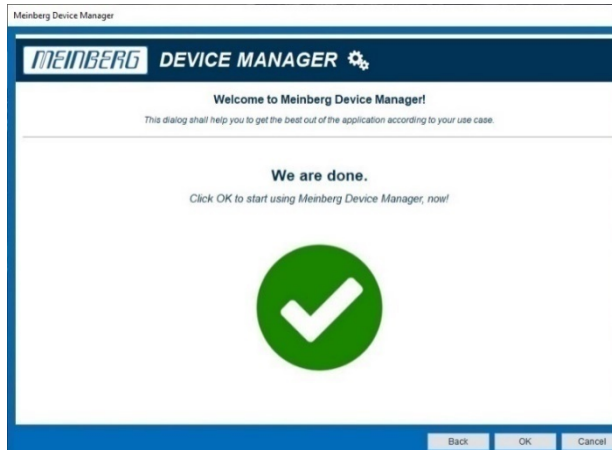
Meinberg Device Manager

MEINBERG DEVICE MANAGER

Welcome to Meinberg Device Manager!

This dialog shall help you to get the best out of the application according to your use case.

We are done.

Click OK to start using Meinberg Device Manager, now!

Back OK Cancel